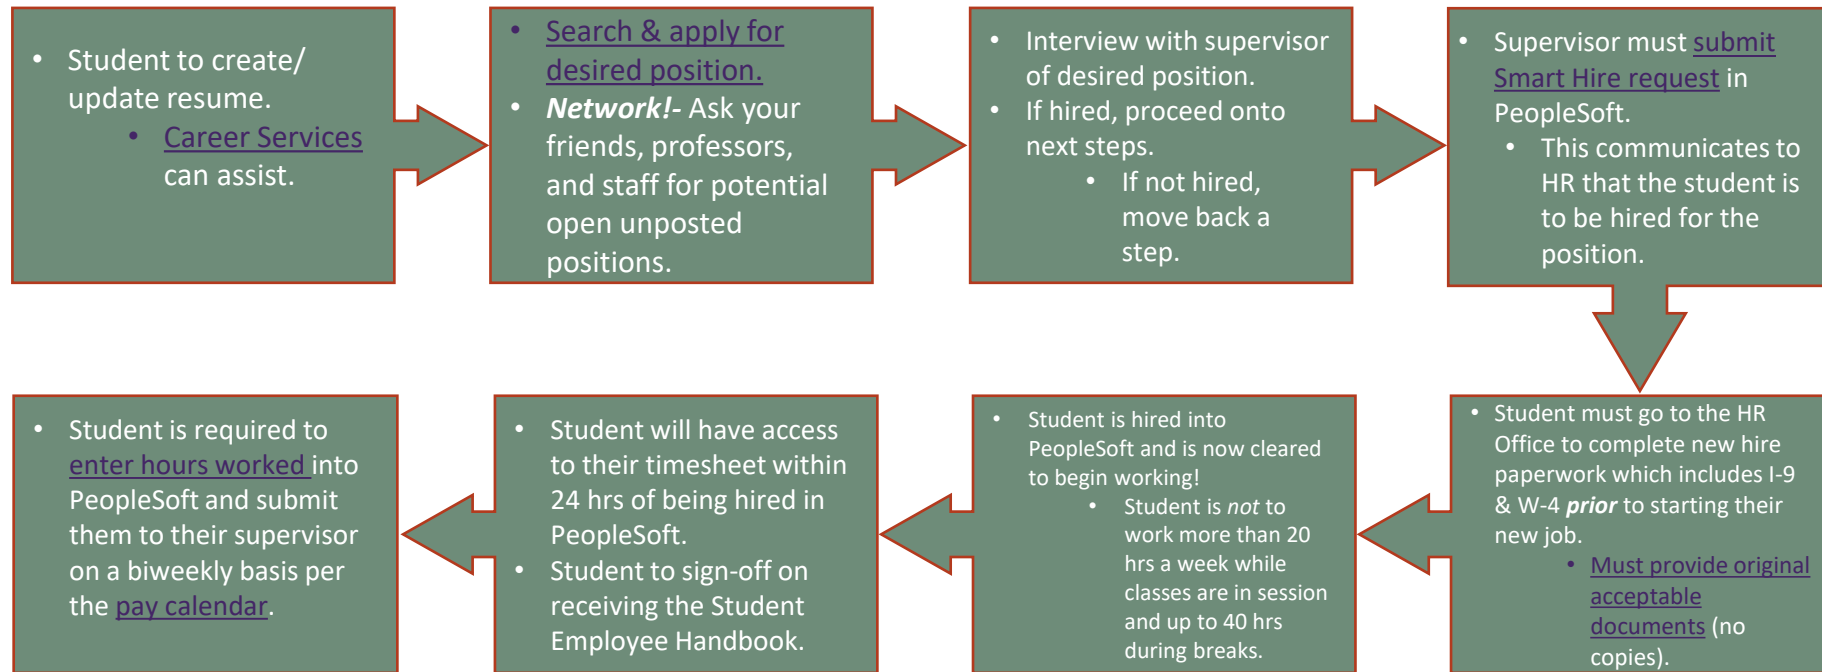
• Student to create/ update resume.
• Career Services can assist.

• Search & apply for desired position.
• ***Network!***- Ask your friends, professors, and staff for potential open unposted positions.

• Interview with supervisor of desired position.
• If hired, proceed onto next steps.
• If not hired, move back a step.

• Supervisor must submit Smart Hire request in PeopleSoft.
• This communicates to HR that the student is to be hired for the position.

• Student must go to the HR Office to complete new hire paperwork which includes I-9 & W-4 ***prior*** to starting their new job.
• Must provide original acceptable documents (no copies).

• Student is hired into PeopleSoft and is now cleared to begin working!
• Student is *not* to work more than 20 hrs a week while classes are in session and up to 40 hrs during breaks.

• Student will have access to their timesheet within 24 hrs of being hired in PeopleSoft.
• Student to sign-off on receiving the Student Employee Handbook.

• Student is required to enter hours worked into PeopleSoft and submit them to their supervisor on a biweekly basis per the pay calendar.